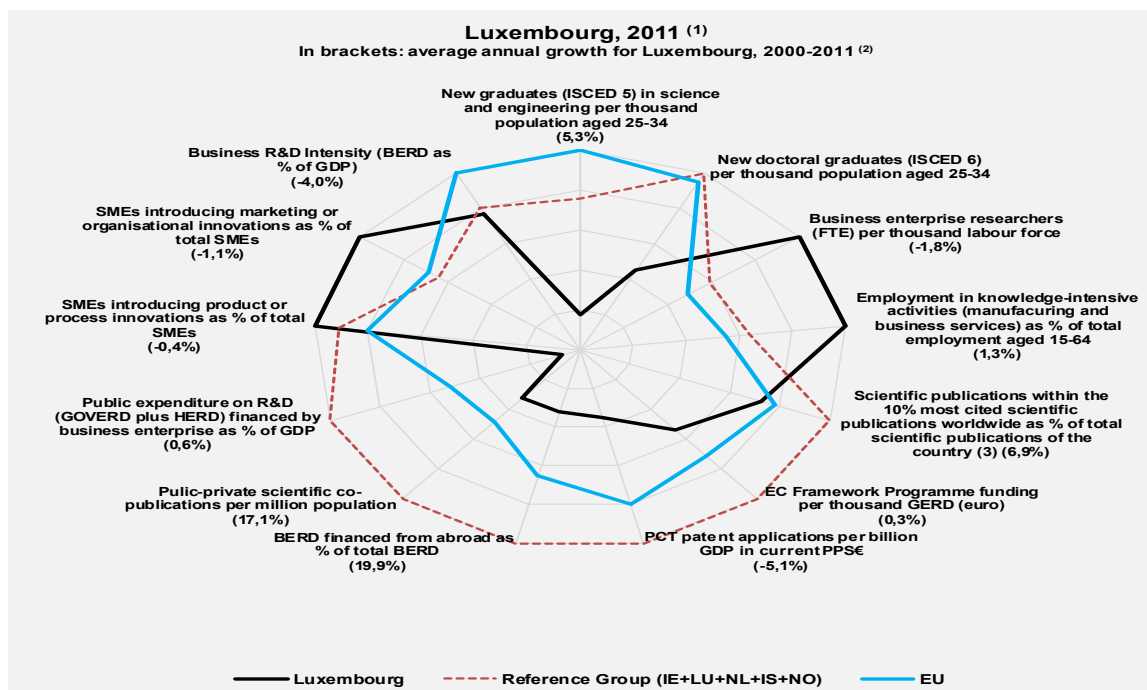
Luxembourg, 2011 (1)
In brackets: average annual growth for Luxembourg, 2000-2011 (2)

New graduates (ISCED 5) in science and engineering per thousand population aged 25-34 (5,3%)

New doctoral graduates (ISCED 6) per thousand population aged 25-34

Business enterprise researchers (FTE) per thousand labour force (-1,8%)

Employment in knowledge-intensive activities (manufacuring and business services) as % of total employment aged 15-64 (1,3%)

Scientific publications within the 10% most cited scientific publications worldwide as % of total scientific publications of the country (3) (6,9%)

EC Framework Programme funding per thousand GERD (euro) (0,3%)

PCT patent applications per billion GDP in current PPS€ (-5,1%)

BERD financed from abroad as % of total BERD (19,9%)

Pulic-private scientific co-publications per million population (17,1%)

Public expenditure on R&D (GOVERD plus HERD) financed by business enterprise as % of GDP (0,6%)

SMEs introducing product or process innovations as % of total SMEs (-0,4%)

SMEs introducing marketing or organisational innovations as % of total SMEs (-1,1%)

Business R&D Intensity (BERD as % of GDP) (-4,0%)

Luxembourg
Reference Group (IE+LU+NL+IS+NO)
EU